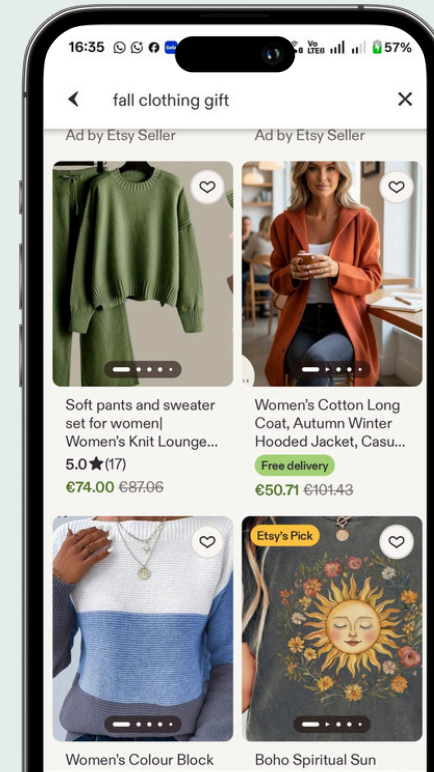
16:35 57%

fall clothing gift

Ad by Etsy Seller

Ad by Etsy Seller

Soft pants and sweater set for women| Women's Knit Lounge...

5.0★(17)

€74.00 €87.06

Women's Cotton Long Coat, Autumn Winter Hooded Jacket, Casu...

Free delivery

€50.71 €101.43

Etsy's Pick

Women's Colour Block

Boho Spiritual Sun